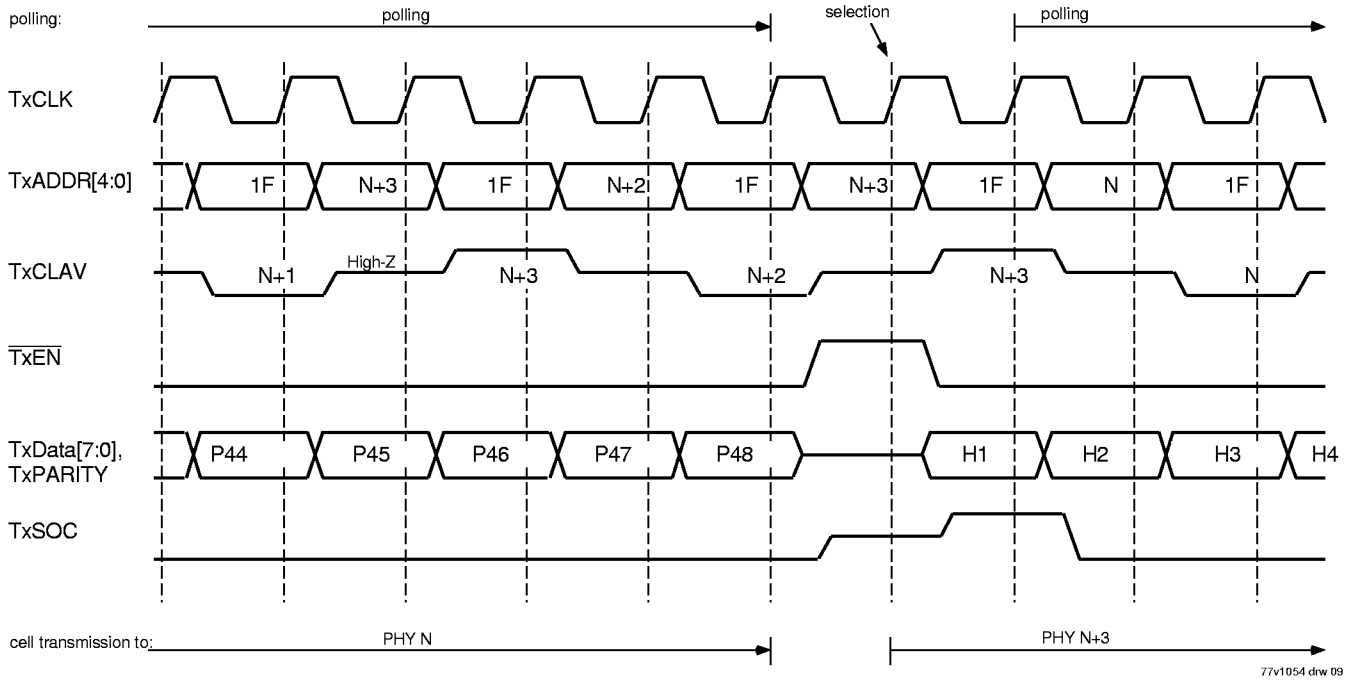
polling:
polling
selection
polling

TxCLK

TxADDR[4:0]
1F
N+3
1F
N+2
1F
N+3
1F
N
1F

TxCLAV
N+1
High-Z
N+3
N+2
N+3
N

$\overline{TxEN}$

TxData[7:0], TxPARITY
P44
P45
P46
P47
P48
H1
H2
H3
H4

TxSOC

cell transmission to:
PHY N
PHY N+3

77v1054 drw 09